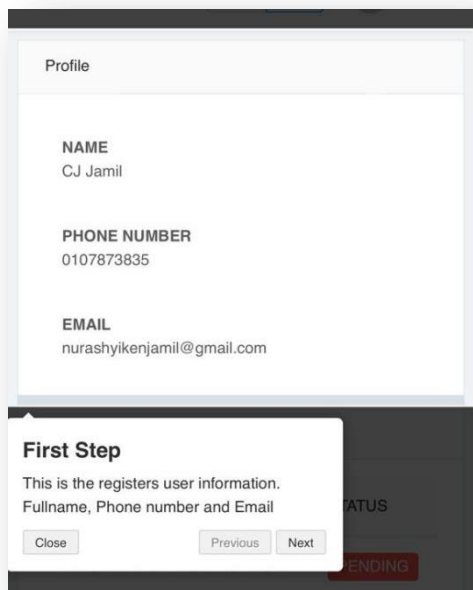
Profile

NAME
CJ Jamil

PHONE NUMBER
0107873835

EMAIL
nurashyikenjamil@gmail.com

First Step

This is the registers user information. Fullname, Phone number and Email

Close

Previous Next

TATUS

ENDING